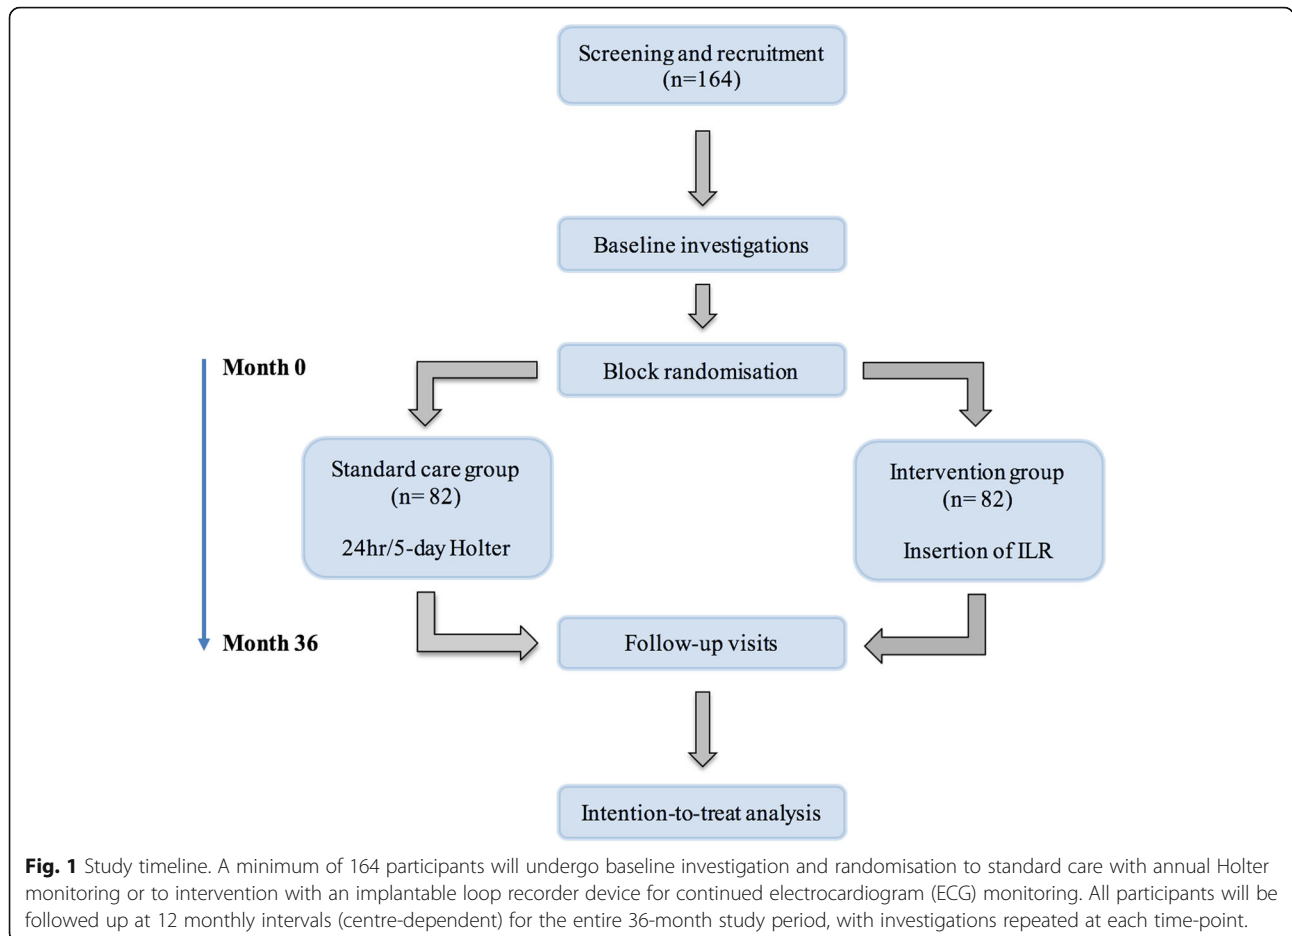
Screening and recruitment
(n=164)

Baseline investigations

Month 0

Block randomisation

Standard care group
(n= 82)

24hr/5-day Holter

Intervention group
(n= 82)

Insertion of ILR

Month 36

Follow-up visits

Intention-to-treat analysis

**Fig. 1** Study timeline. A minimum of 164 participants will undergo baseline investigation and randomisation to standard care with annual Holter monitoring or to intervention with an implantable loop recorder device for continued electrocardiogram (ECG) monitoring. All participants will be followed up at 12 monthly intervals (centre-dependent) for the entire 36-month study period, with investigations repeated at each time-point.